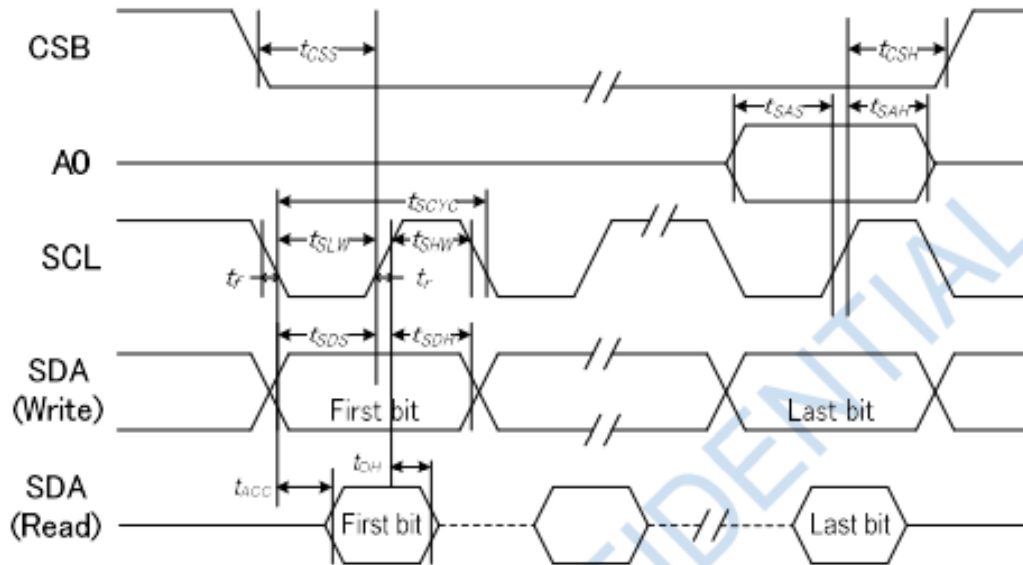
CSB
$t_{CSS}$
$t_{CSH}$
$t_{SAS}$
$t_{SAH}$
A0
$t_{SCYC}$
SCL
$t_{SLW}$
$t_{SHW}$
$t_f$
$t_r$
$t_{SDS}$
$t_{SDH}$
SDA (Write)
First bit
Last bit
$t_{OH}$
$t_{ACC}$
SDA (Read)
First bit
Last bit
CONFIDENTIAL